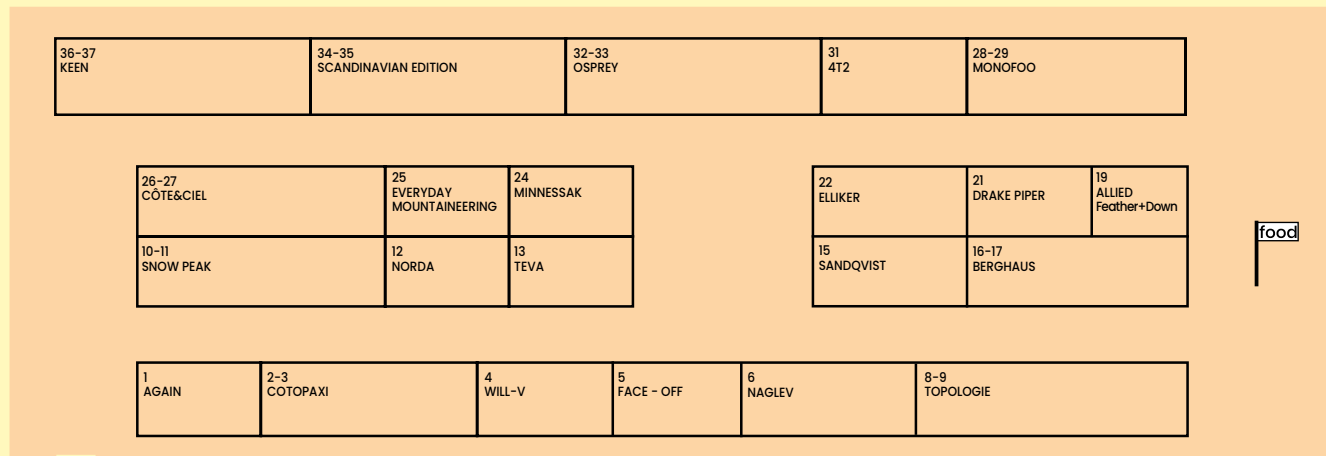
36-37
KEEN

34-35
SCANDINAVIAN EDITION

32-33
OSPREY

31
4T2

28-29
MONOFOO

26-27
CÔTE&CIEL

25
EVERYDAY MOUNTAINEERING

24
MINNESSAK

22
ELLIKER

21
DRAKE PIPER

19
ALLIED Feather+Down

food

10-11
SNOW PEAK

12
NORDA

13
TEVA

15
SANDQVIST

16-17
BERGHAUS

1
AGAIN

2-3
COTOPAXI

4
WILL-V

5
FACE - OFF

6
NAGLEV

8-9
TOPOLOGIE